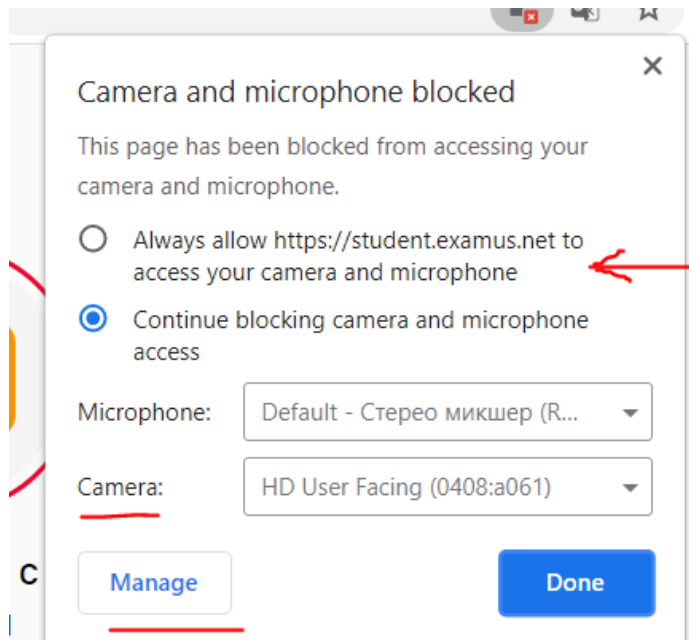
Camera and microphone blocked

×

This page has been blocked from accessing your camera and microphone.

Always allow https://student.examus.net to access your camera and microphone

Continue blocking camera and microphone access

Microphone: Default - Стерео микшер (R...

Camera: HD User Facing (0408:a061)

C

Manage

Done